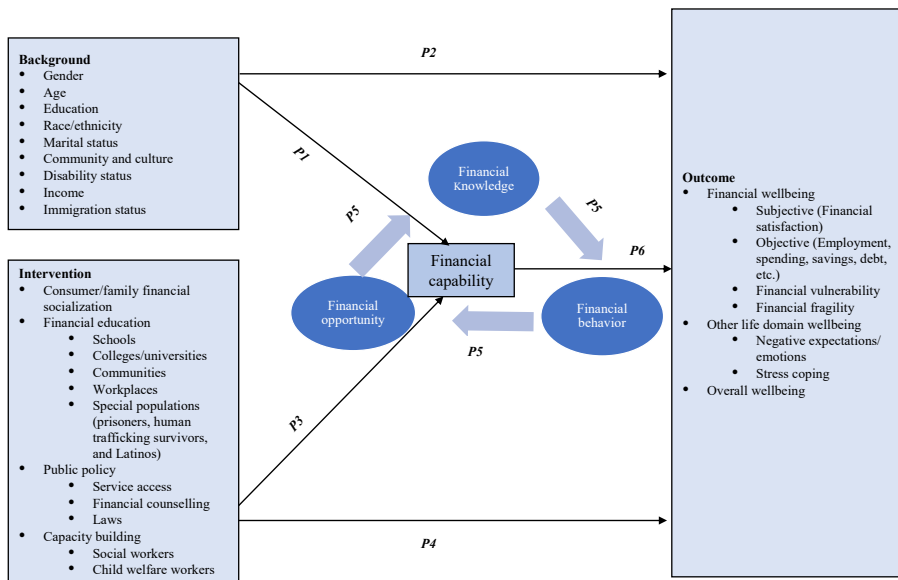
Background
- Gender
- Age
- Education
- Race/ethnicity
- Marital status
- Community and culture
- Disability status
- Income
- Immigration status

P2

P1

P5

Financial Knowledge

P5

Financial capability

P6

Financial opportunity

Financial behavior

P5

Outcome
- Financial wellbeing
  - Subjective (Financial satisfaction)
  - Objective (Employment, spending, savings, debt, etc.)
  - Financial vulnerability
  - Financial fragility
- Other life domain wellbeing
  - Negative expectations/ emotions
  - Stress coping
- Overall wellbeing

Intervention
- Consumer/family financial socialization
- Financial education
  - Schools
  - Colleges/universities
  - Communities
  - Workplaces
  - Special populations (prisoners, human trafficking survivors, and Latinos)
- Public policy
  - Service access
  - Financial counselling
  - Laws
- Capacity building
  - Social workers
  - Child welfare workers

P3

P4